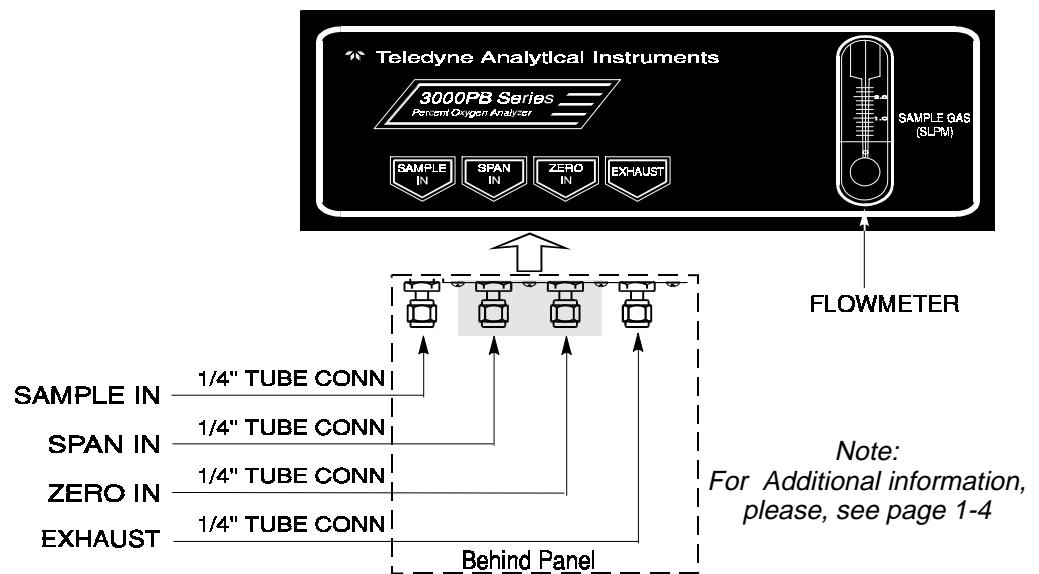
Teledyne Analytical Instruments

3000PB Series
Percent Oxygen Analyzer

SAMPLE IN
SPAN IN
ZERO IN
EXHAUST

2.0
1.0

SAMPLE GAS (SLPM)

FLOWMETER

1/4" TUBE CONN
SAMPLE IN
1/4" TUBE CONN
SPAN IN
1/4" TUBE CONN
ZERO IN
1/4" TUBE CONN
EXHAUST

Behind Panel

Note:
For Additional information, please, see page 1-4